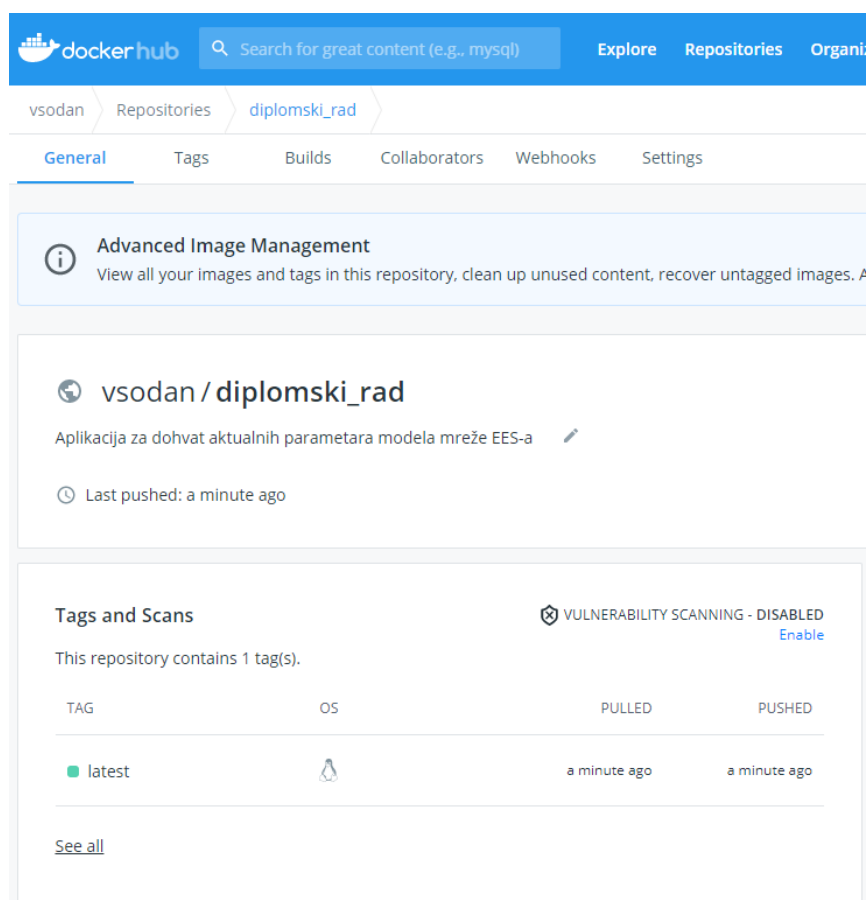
dockerhub Search for great content (e.g., mysql) Explore Repositories Organi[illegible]

vsodan Repositories diplomski_rad

General Tags Builds Collaborators Webhooks Settings

Advanced Image Management
View all your images and tags in this repository, clean up unused content, recover untagged images. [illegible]

vsodan / diplomski_rad
Aplikacija za dohvat aktualnih parametara modela mreže EES-a

Last pushed: a minute ago

Tags and Scans
VULNERABILITY SCANNING - DISABLED
Enable
This repository contains 1 tag(s).

| TAG | OS | PULLED | PUSHED |
|---|---|---|---|
| latest | | a minute ago | a minute ago |

See all